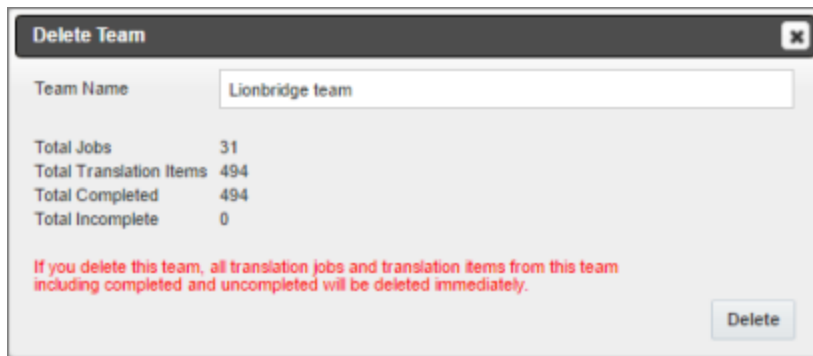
Delete Team

Team Name | Lionbridge team

| Total Jobs | 31 |
|---|---|
| Total Translation Items | 494 |
| Total Completed | 494 |
| Total Incomplete | 0 |

If you delete this team, all translation jobs and translation items from this team including completed and uncompleted will be deleted immediately.

Delete